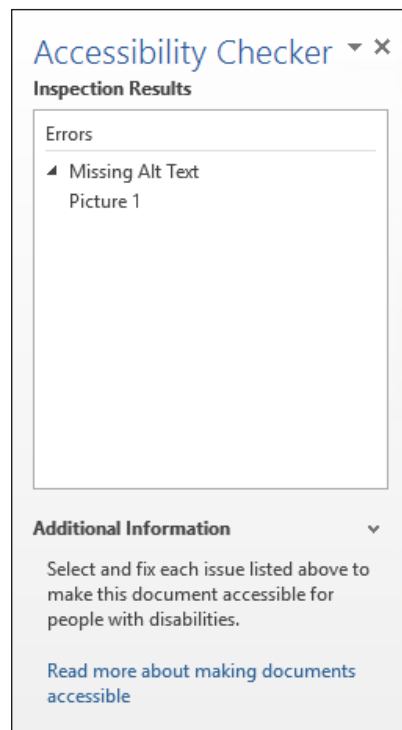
Accessibility Checker ▾ ✕

Inspection Results

Errors

◢ Missing Alt Text
Picture 1

Additional Information ˅

Select and fix each issue listed above to make this document accessible for people with disabilities.

Read more about making documents accessible